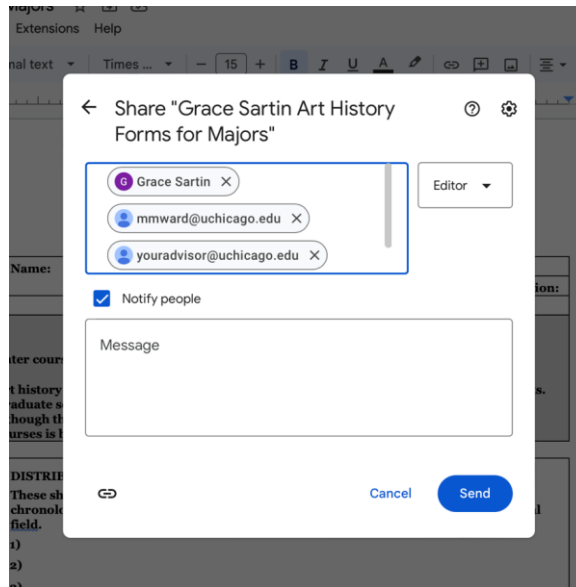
Majors
Extensions Help
nal text Times ... 15 B I U A

Share "Grace Sartin Art History Forms for Majors"

G Grace Sartin ×
mmward@uchicago.edu ×
youradvisor@uchicago.edu ×

Editor

Notify people

Message

Cancel Send

Name:
ion:
ter cours
t history
aduate s
hough th
urses is
s.
DISTRIB
These sh
chronol
field.
1)
2)